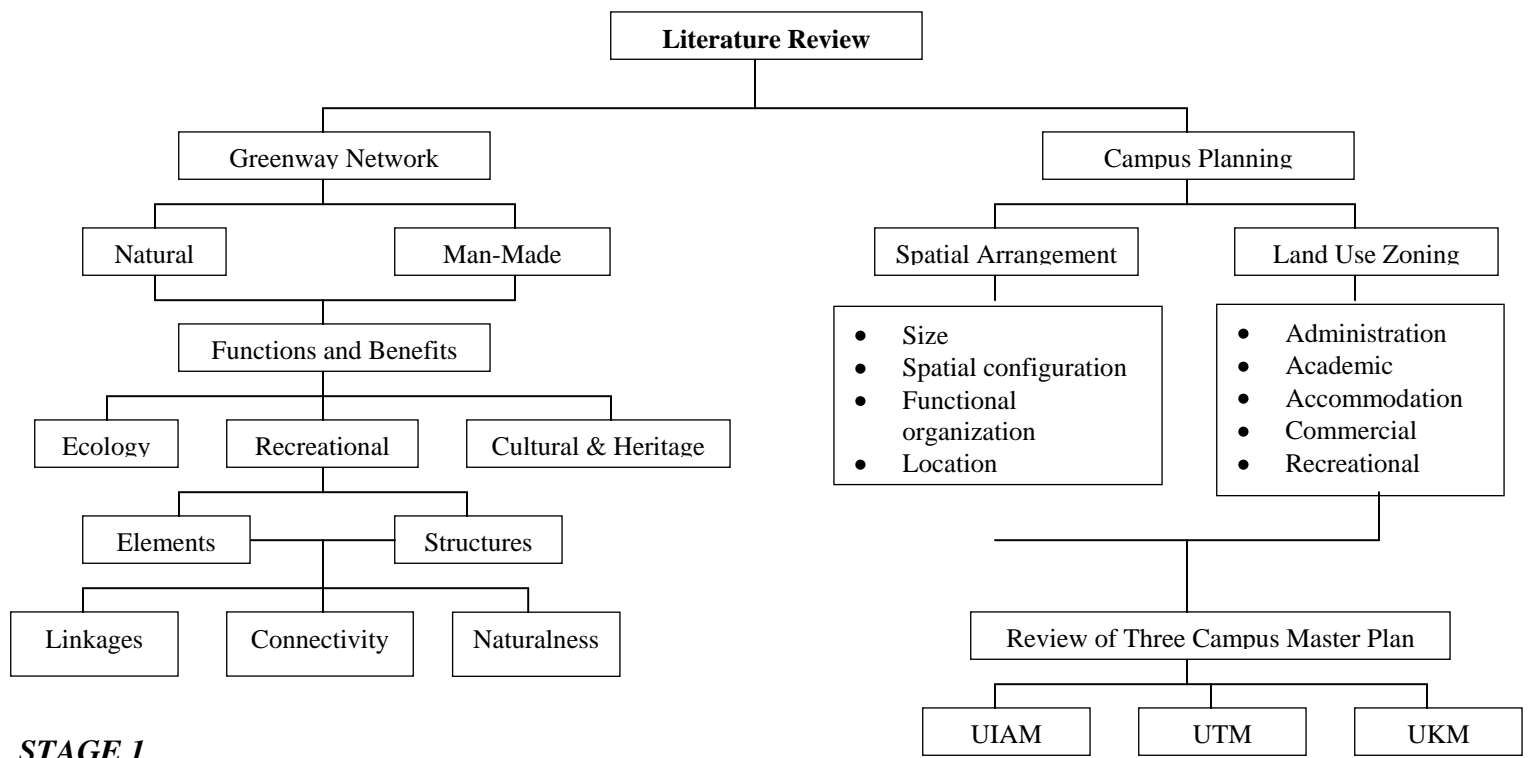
**Literature Review**

Greenway Network

Natural

Man-Made

Functions and Benefits

Ecology

Recreational

Cultural & Heritage

Elements

Structures

Linkages

Connectivity

Naturalness

Campus Planning

Spatial Arrangement

Land Use Zoning

- Size
- Spatial configuration
- Functional organization
- Location

- Administration
- Academic
- Accommodation
- Commercial
- Recreational

Review of Three Campus Master Plan

UIAM

UTM

UKM

***STAGE 1***